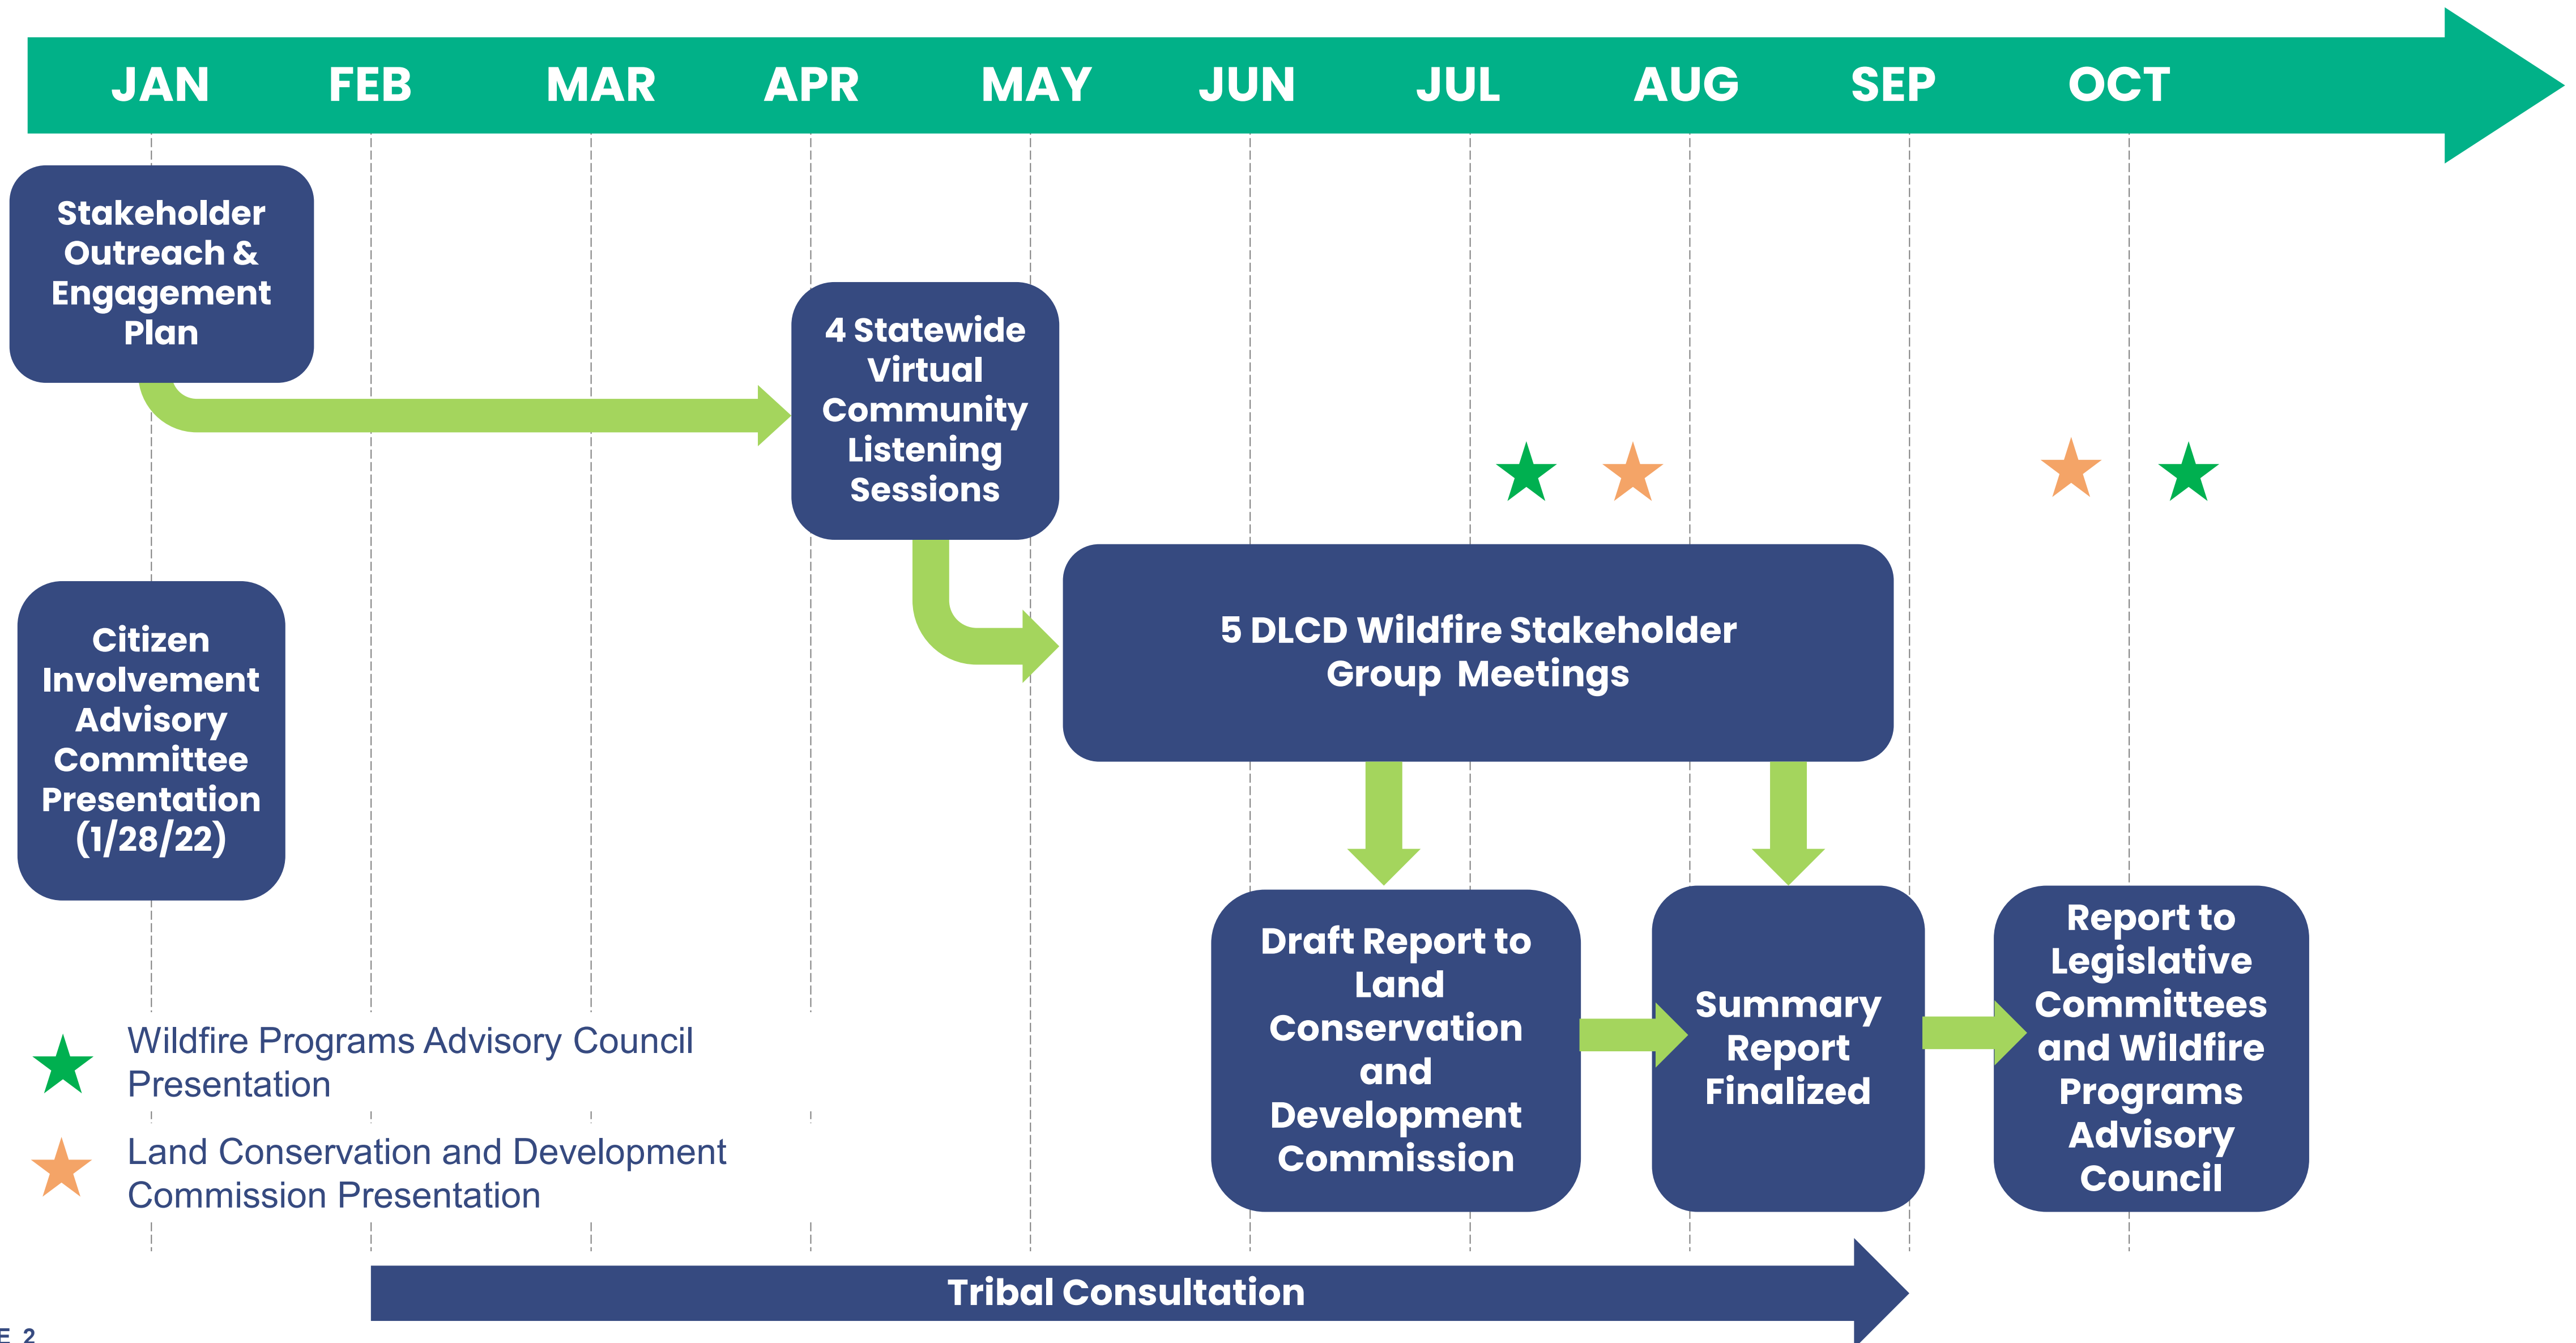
JAN FEB MAR APR MAY JUN JUL AUG SEP OCT

Stakeholder Outreach & Engagement Plan

4 Statewide Virtual Community Listening Sessions

Citizen Involvement Advisory Committee Presentation (1/28/22)

5 DLCD Wildfire Stakeholder Group Meetings

Draft Report to Land Conservation and Development Commission

Summary Report Finalized

Report to Legislative Committees and Wildfire Programs Advisory Council

Wildfire Programs Advisory Council Presentation

Land Conservation and Development Commission Presentation

Tribal Consultation

E 2